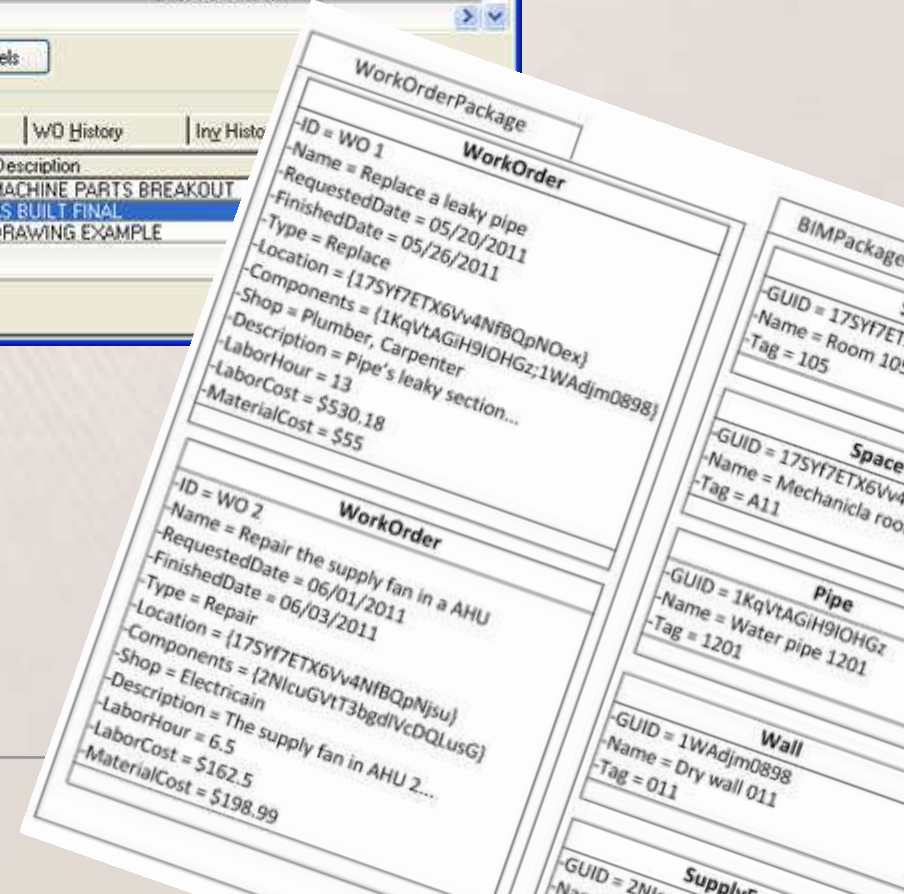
els

WO History

Inv Histo

Description
MACHINE PARTS BREAKOUT
S BUILT FINAL
DRAWING EXAMPLE

WorkOrderPackage

WorkOrder
-ID = WO 1
-Name = Replace a leaky pipe
-RequestedDate = 05/20/2011
-FinishedDate = 05/26/2011
-Type = Replace
-Location = {17SYf7ETX6Vv4NfBQpNOex}
-Components = {1KqVtAGiH9IOHGz;1WAdjm0898}
-Shop = Plumber, Carpenter
-Description = Pipe's leaky section...
-LaborHour = 13
-LaborCost = $530.18
-MaterialCost = $55

WorkOrder
-ID = WO 2
-Name = Repair the supply fan in a AHU
-RequestedDate = 06/01/2011
-FinishedDate = 06/03/2011
-Type = Repair
-Location = {17SYf7ETX6Vv4NfBQpNjsu}
-Components = {2NlcuGVtT3bgdIVcDQLusG}
-Shop = Electricain
-Description = The supply fan in AHU 2...
-LaborHour = 6.5
-LaborCost = $162.5
-MaterialCost = $198.99

BIMPackage

S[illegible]
-GUID = 17SYf7ET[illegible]
-Name = Room 105
-Tag = 105

Space
-GUID = 17SYf7ETX6Vv4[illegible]
-Name = Mechanicla roo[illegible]
-Tag = A11

Pipe
-GUID = 1KqVtAGiH9IOHGz
-Name = Water pipe 1201
-Tag = 1201

Wall
-GUID = 1WAdjm0898
-Name = Dry wall 011
-Tag = 011

Supply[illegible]
-GUID = 2Nl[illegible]